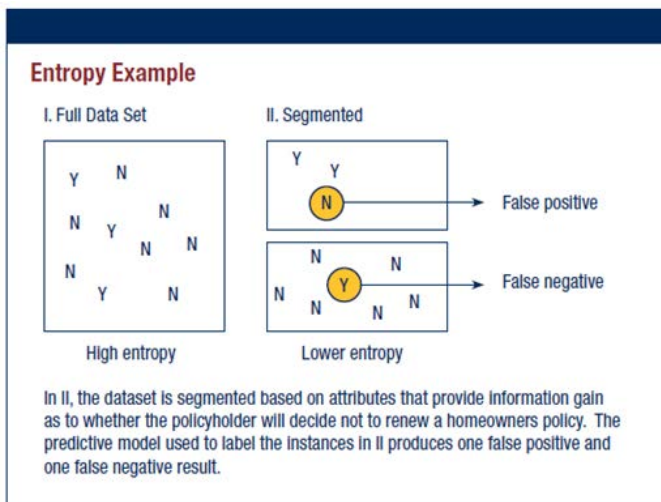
Entropy Example

I. Full Data Set

Y N
N Y N
N N
N
Y N

High entropy

II. Segmented

Y
Y
N

False positive

N
N
N Y
N N N

False negative

Lower entropy

In II, the dataset is segmented based on attributes that provide information gain as to whether the policyholder will decide not to renew a homeowners policy. The predictive model used to label the instances in II produces one false positive and one false negative result.